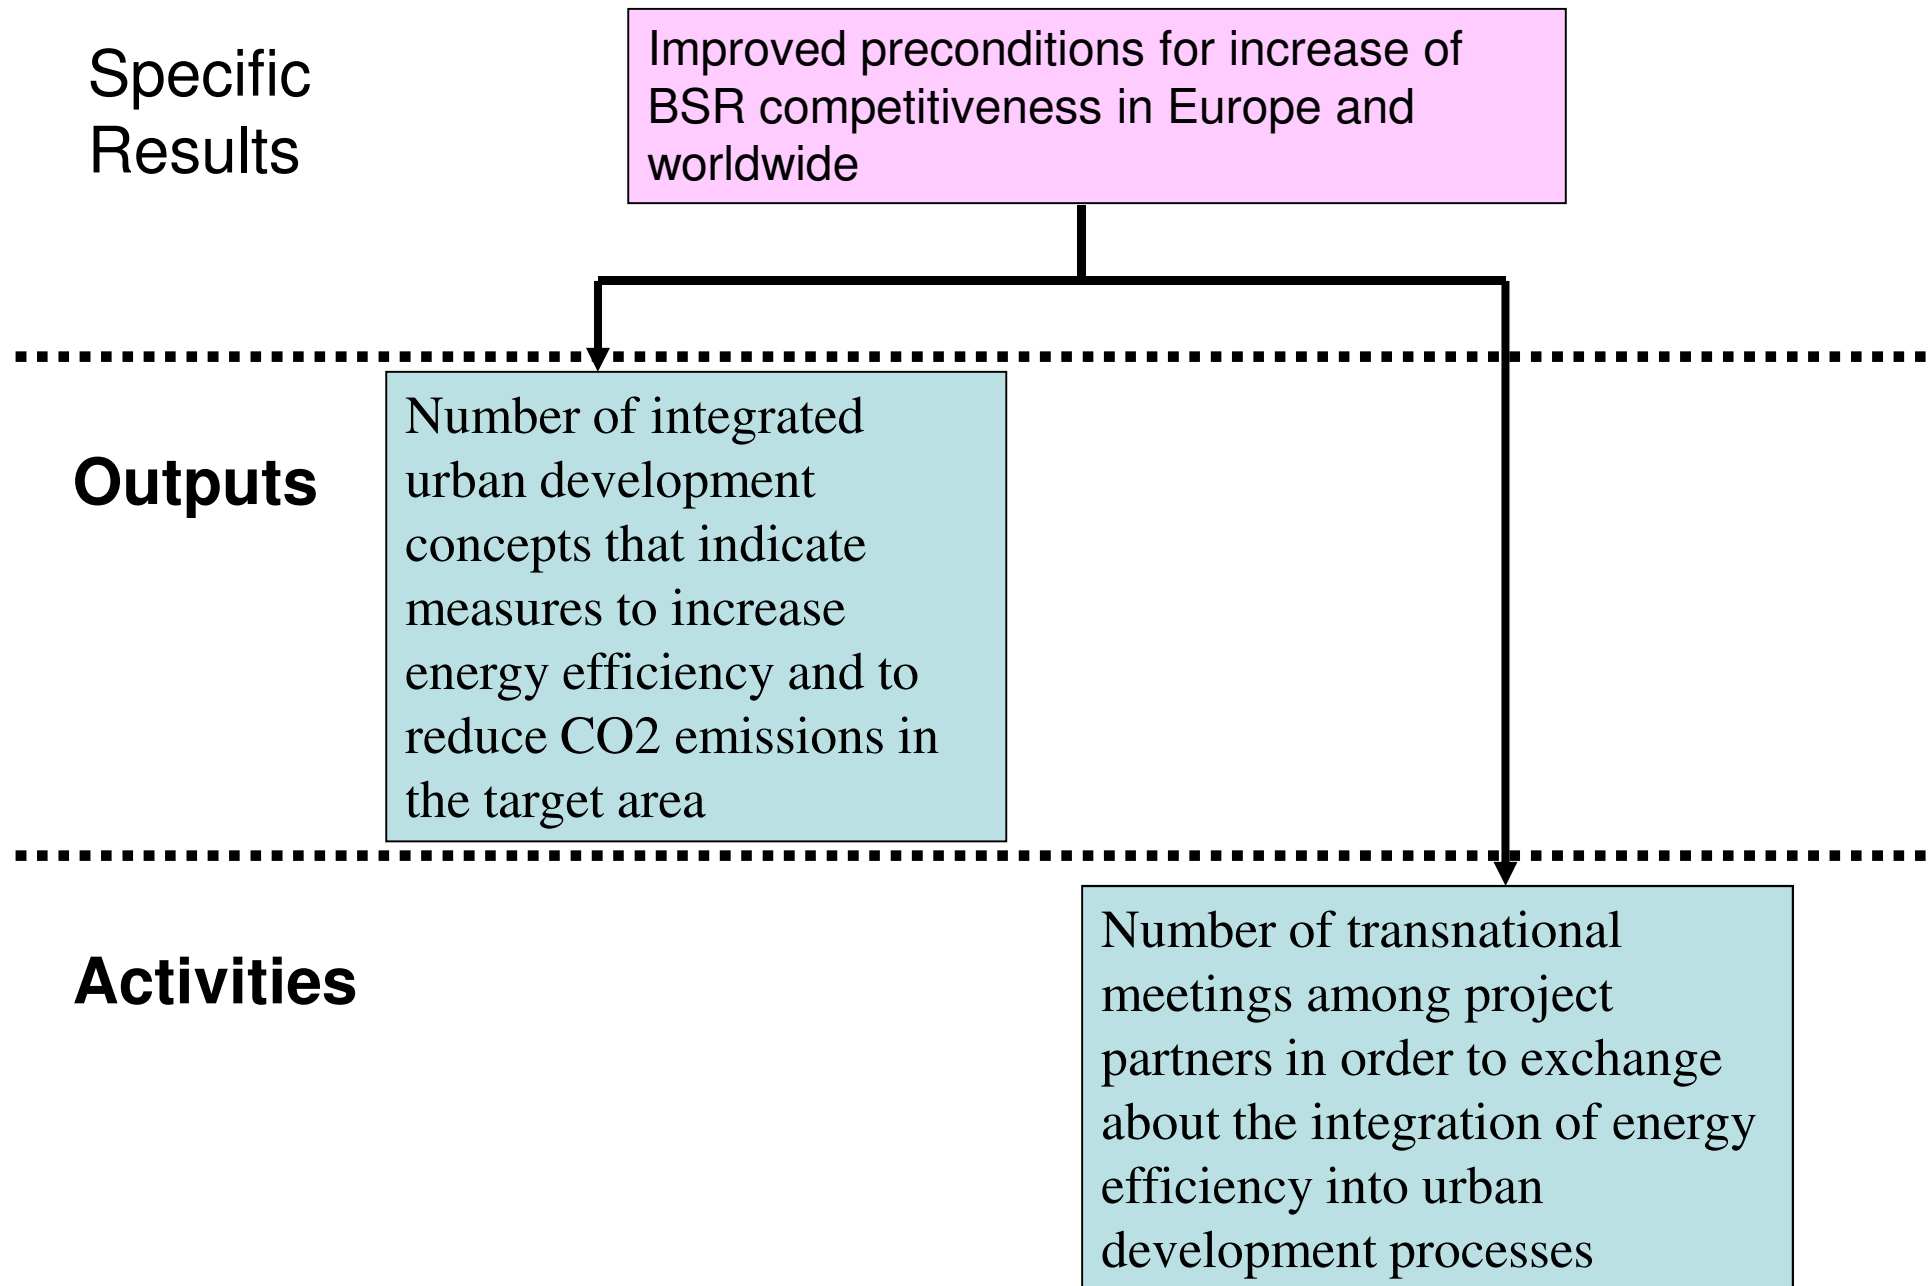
Specific Results

Improved preconditions for increase of BSR competitiveness in Europe and worldwide

Outputs

Number of integrated urban development concepts that indicate measures to increase energy efficiency and to reduce CO2 emissions in the target area

Activities

Number of transnational meetings among project partners in order to exchange about the integration of energy efficiency into urban development processes